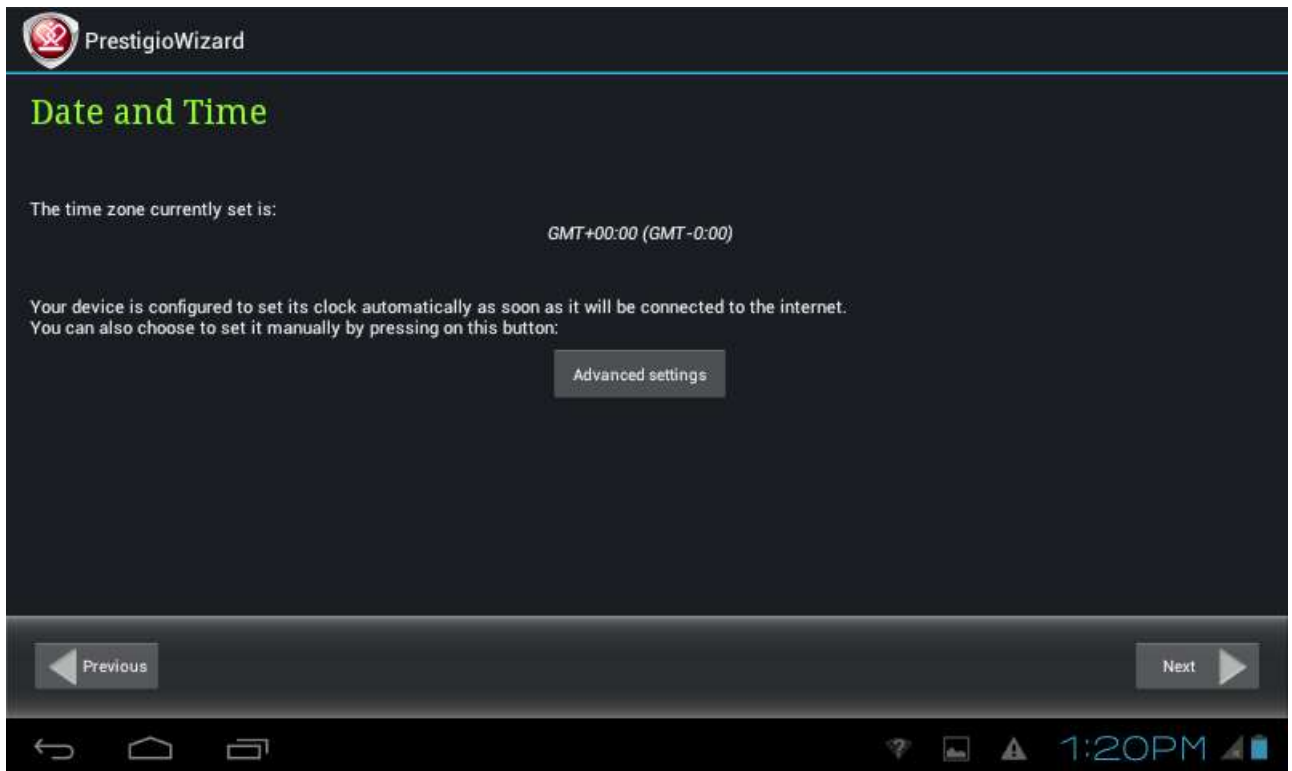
PrestigioWizard

Date and Time

The time zone currently set is:

GMT+00:00 (GMT-0:00)

Your device is configured to set its clock automatically as soon as it will be connected to the internet.
You can also choose to set it manually by pressing on this button:

Advanced settings

Previous

Next

1:20PM